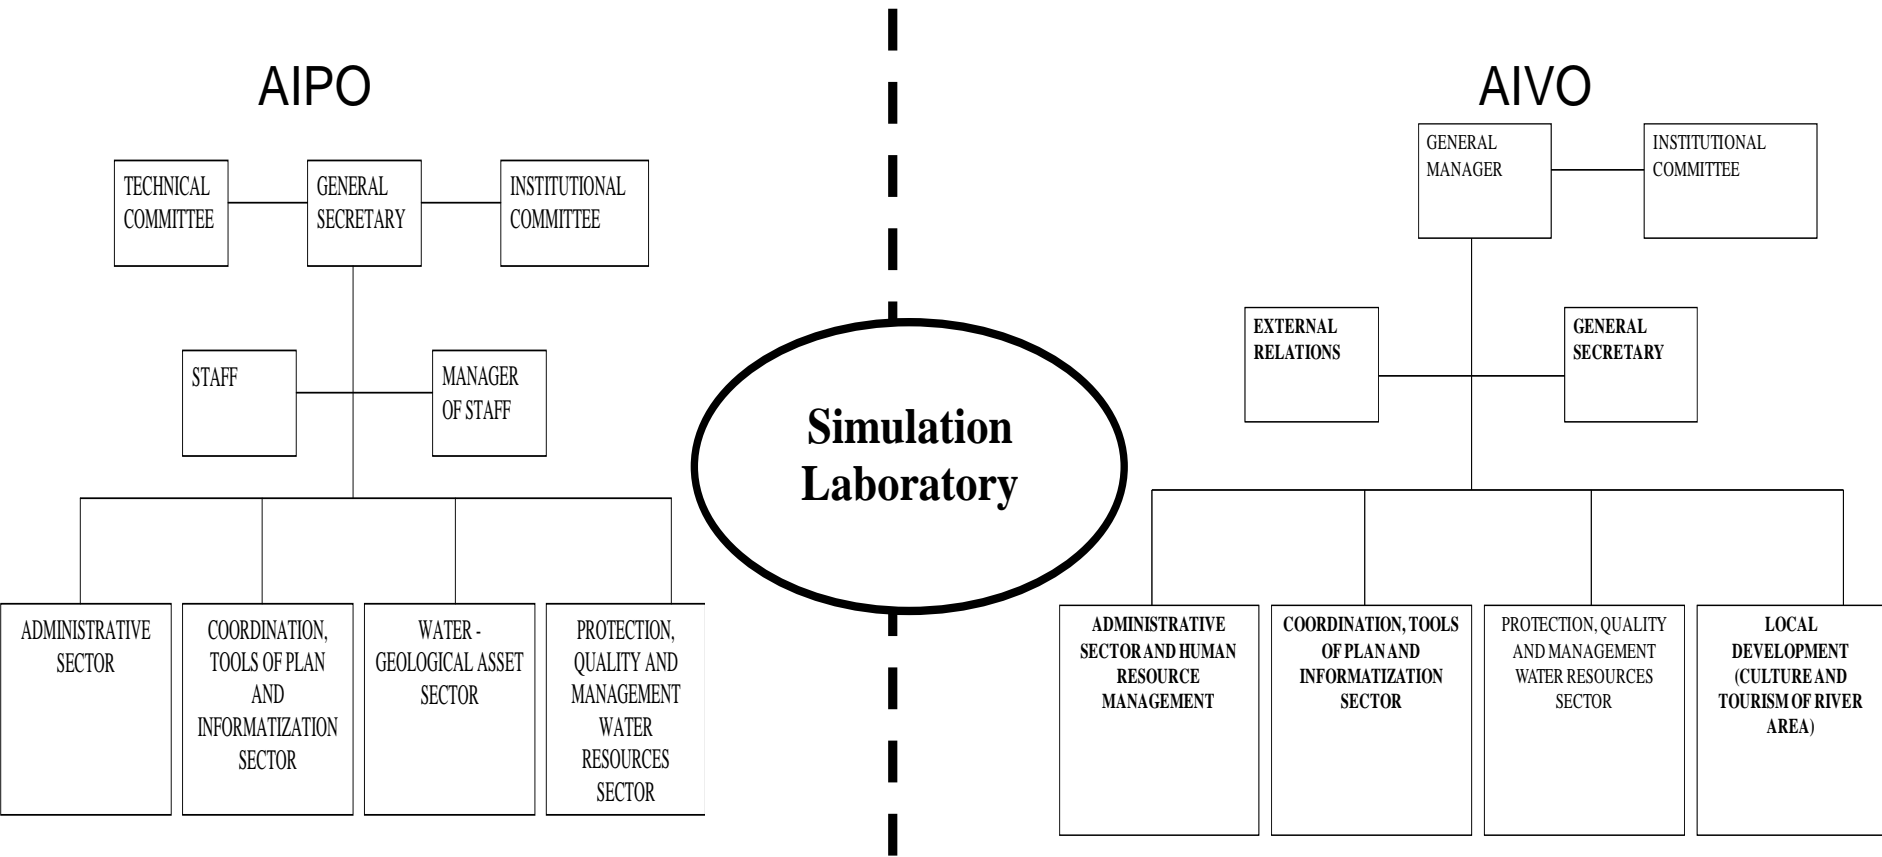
AIPO

TECHNICAL COMMITTEE

GENERAL SECRETARY

INSTITUTIONAL COMMITTEE

STAFF

MANAGER OF STAFF

ADMINISTRATIVE SECTOR

COORDINATION, TOOLS OF PLAN AND INFORMATIZATION SECTOR

WATER - GEOLOGICAL ASSET SECTOR

PROTECTION, QUALITY AND MANAGEMENT WATER RESOURCES SECTOR

Simulation Laboratory

AIVO

GENERAL MANAGER

INSTITUTIONAL COMMITTEE

EXTERNAL RELATIONS

GENERAL SECRETARY

ADMINISTRATIVE SECTOR AND HUMAN RESOURCE MANAGEMENT

COORDINATION, TOOLS OF PLAN AND INFORMATIZATION SECTOR

PROTECTION, QUALITY AND MANAGEMENT WATER RESOURCES SECTOR

LOCAL DEVELOPMENT (CULTURE AND TOURISM OF RIVER AREA)